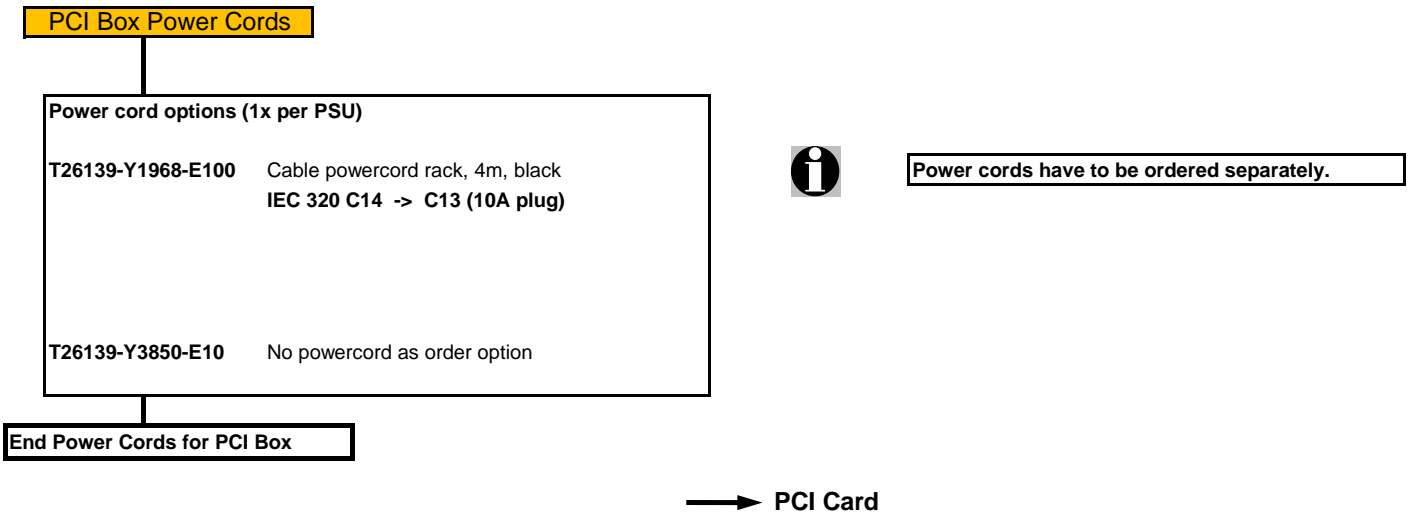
PCI Box Power Cords

Power cord options (1x per PSU)

T26139-Y1968-E100 Cable powercord rack, 4m, black
IEC 320 C14 -> C13 (10A plug)

T26139-Y3850-E10 No powercord as order option

Power cords have to be ordered separately.

End Power Cords for PCI Box

PCI Card